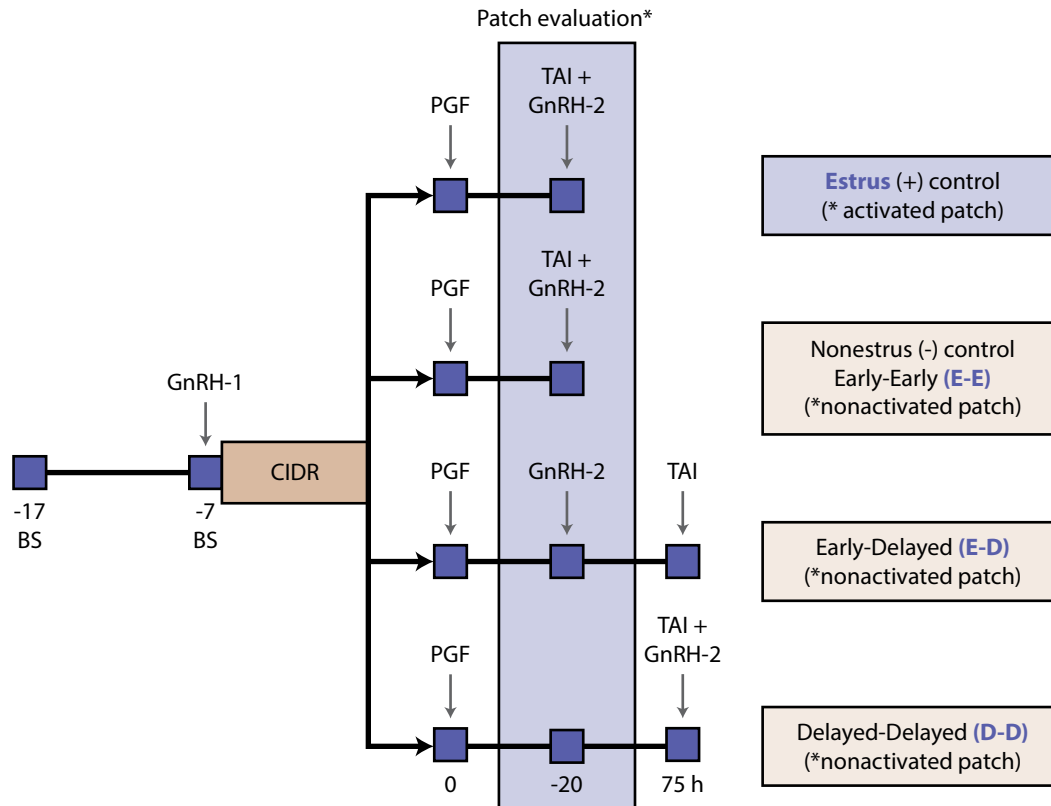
Patch evaluation*

PGF

TAI + GnRH-2

Estrus (+) control
(* activated patch)

PGF

TAI + GnRH-2

Nonestrus (-) control
Early-Early (E-E)
(*nonactivated patch)

GnRH-1

CIDR

-17
BS

-7
BS

PGF

GnRH-2

TAI

Early-Delayed (E-D)
(*nonactivated patch)

PGF

TAI + GnRH-2

Delayed-Delayed (D-D)
(*nonactivated patch)

0

-20

75 h